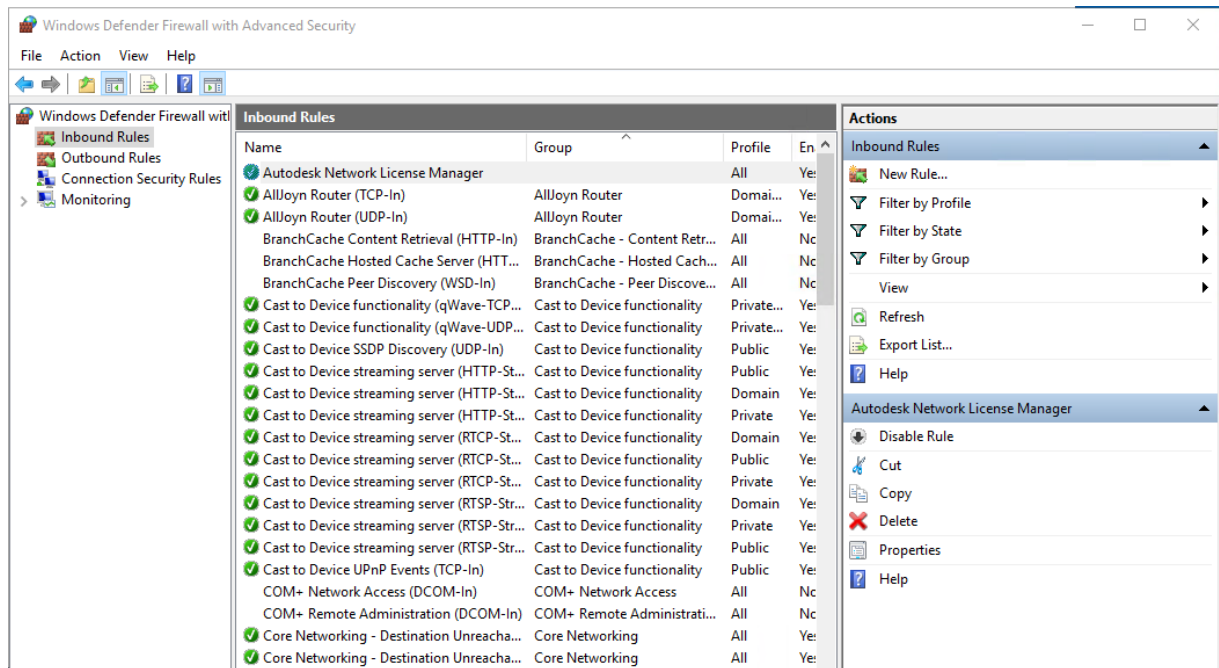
Windows Defender Firewall with Advanced Security

File Action View Help

Windows Defender Firewall witl
Inbound Rules
Outbound Rules
Connection Security Rules
Monitoring

Inbound Rules

| Name | Group | Profile | En |
|---|---|---|---|
| Autodesk Network License Manager | | All | Ye |
| AllJoyn Router (TCP-In) | AllJoyn Router | Domai... | Ye |
| AllJoyn Router (UDP-In) | AllJoyn Router | Domai... | Ye |
| BranchCache Content Retrieval (HTTP-In) | BranchCache - Content Retr... | All | Nc |
| BranchCache Hosted Cache Server (HTT... | BranchCache - Hosted Cach... | All | Nc |
| BranchCache Peer Discovery (WSD-In) | BranchCache - Peer Discove... | All | Nc |
| Cast to Device functionality (qWave-TCP... | Cast to Device functionality | Private... | Ye |
| Cast to Device functionality (qWave-UDP... | Cast to Device functionality | Private... | Ye |
| Cast to Device SSDP Discovery (UDP-In) | Cast to Device functionality | Public | Ye |
| Cast to Device streaming server (HTTP-St... | Cast to Device functionality | Public | Ye |
| Cast to Device streaming server (HTTP-St... | Cast to Device functionality | Domain | Ye |
| Cast to Device streaming server (HTTP-St... | Cast to Device functionality | Private | Ye |
| Cast to Device streaming server (RTCP-St... | Cast to Device functionality | Domain | Ye |
| Cast to Device streaming server (RTCP-St... | Cast to Device functionality | Public | Ye |
| Cast to Device streaming server (RTCP-St... | Cast to Device functionality | Private | Ye |
| Cast to Device streaming server (RTSP-Str... | Cast to Device functionality | Domain | Ye |
| Cast to Device streaming server (RTSP-Str... | Cast to Device functionality | Private | Ye |
| Cast to Device streaming server (RTSP-Str... | Cast to Device functionality | Public | Ye |
| Cast to Device UPnP Events (TCP-In) | Cast to Device functionality | Public | Ye |
| COM+ Network Access (DCOM-In) | COM+ Network Access | All | Nc |
| COM+ Remote Administration (DCOM-In) | COM+ Remote Administrati... | All | Nc |
| Core Networking - Destination Unreacha... | Core Networking | All | Ye |
| Core Networking - Destination Unreacha... | Core Networking | All | Ye |

Actions
Inbound Rules
New Rule...
Filter by Profile
Filter by State
Filter by Group
View
Refresh
Export List...
Help
Autodesk Network License Manager
Disable Rule
Cut
Copy
Delete
Properties
Help